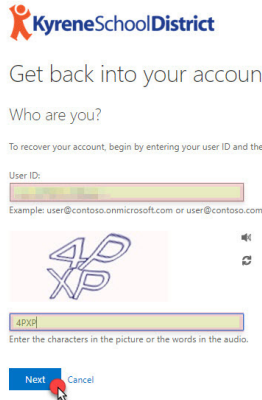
KyreneSchoolDistrict

Get back into your accoun

Who are you?

To recover your account, begin by entering your user ID and the

User ID:

Example: user@contoso.onmicrosoft.com or user@contoso.com

4PXP

4PXP

Enter the characters in the picture or the words in the audio.

Next Cancel